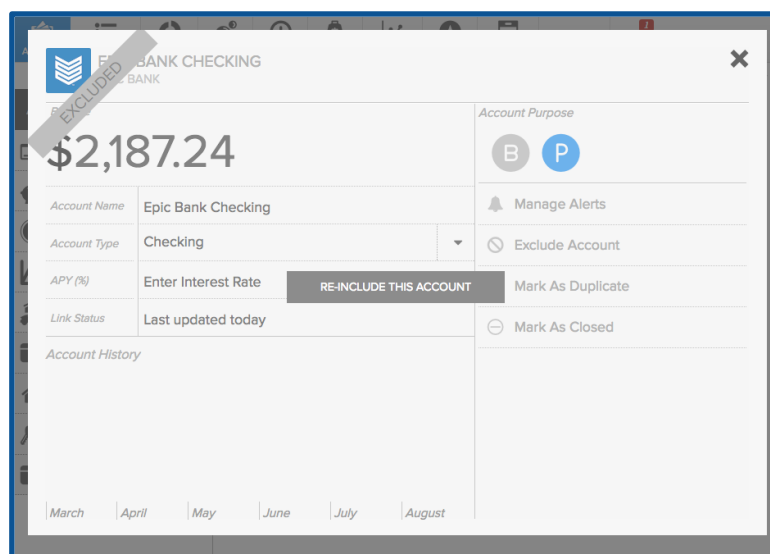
EXCLUDED

E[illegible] BANK CHECKING
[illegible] BANK

$2,187.24

Account Purpose

B P

| Account Name | Epic Bank Checking |
|---|---|
| Account Type | Checking |
| APY (%) | Enter Interest Rate |
| Link Status | Last updated today |

RE-INCLUDE THIS ACCOUNT

Manage Alerts
Exclude Account
Mark As Duplicate
Mark As Closed

Account History

March April May June July August